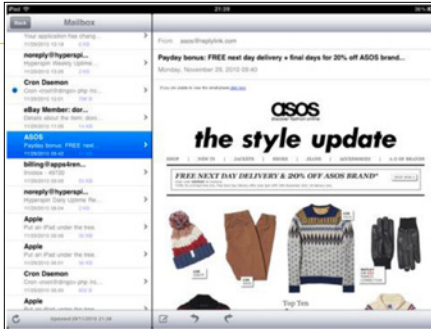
iPad 21:38

Back Mailbox

Your application has chang...
11/28/2010
noreply@hyperspi...
Hyperspi Weekly Uptime...
11/28/2010
Cron Daemon
Cron <root@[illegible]> php /h...
11/28/2010
eBay Member: dor...
Details about the item: don...
11/28/2010
ASOS
Payday bonus: FREE next...
11/28/2010
billing@apps4ren...
Invoice - #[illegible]
11/28/2010
noreply@hyperspi...
Hyperspi Daily Uptime Re...
11/28/2010
Apple
Put an iPad under the tree.
11/28/2010
Cron Daemon
Cron <root@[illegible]> php /h...
11/28/2010
Apple
Put an iPad under the tree.
11/28/2010

Updated 29/11/2010 21:38

From: asos@replylink.com

Payday bonus: FREE next day delivery + final days for 20% off ASOS brand...
Monday, November 29, 2010 09:08

asos
discover fashion online

the style update

SHOP | NEW IN | JACKETS | SHOES | JEANS | ACCESSORIES | A-Z OF BRANDS

FREE NEXT DAY DELIVERY & 20% OFF ASOS BRAND*

Top Ten